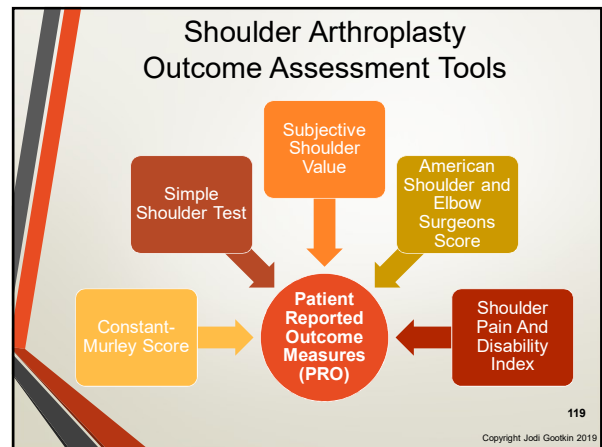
Shoulder Arthroplasty Outcome Assessment Tools

Subjective Shoulder Value

Simple Shoulder Test

American Shoulder and Elbow Surgeons Score

Constant-Murley Score

Patient Reported Outcome Measures (PRO)

Shoulder Pain And Disability Index

119

Copyright Jodi Gootkin 2019